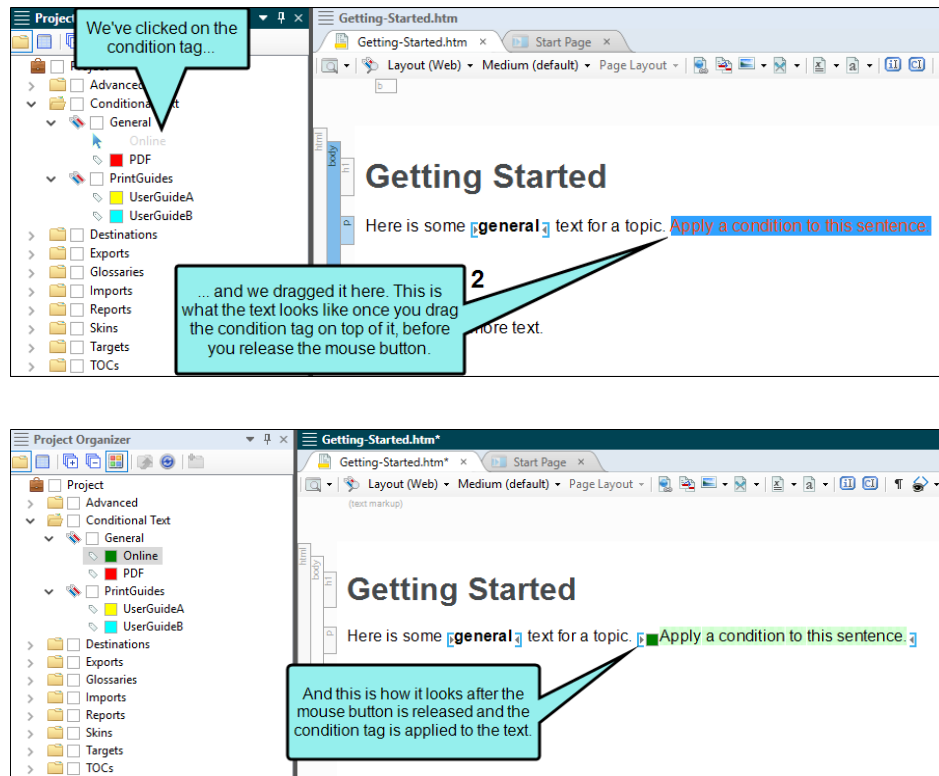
Project
We've clicked on the condition tag...
Getting-Started.htm
Getting-Started.htm ×
Start Page ×
Layout (Web) ▾ Medium (default) ▾ Page Layout ▾
b
Project
Advanced
Conditional Text
General
Online
PDF
PrintGuides
UserGuideA
UserGuideB
Destinations
Exports
Glossaries
Imports
Reports
Skins
Targets
TOCs
html
body
h1
p
Getting Started
Here is some general text for a topic. Apply a condition to this sentence.
... and we dragged it here. This is what the text looks like once you drag the condition tag on top of it, before you release the mouse button.
2
more text.

Project Organizer
Getting-Started.htm*
Getting-Started.htm* ×
Start Page ×
Layout (Web) ▾ Medium (default) ▾ Page Layout ▾
(text markup)
Project
Advanced
Conditional Text
General
Online
PDF
PrintGuides
UserGuideA
UserGuideB
Destinations
Exports
Glossaries
Imports
Reports
Skins
Targets
TOCs
html
body
h1
p
Getting Started
Here is some general text for a topic. Apply a condition to this sentence.
And this is how it looks after the mouse button is released and the condition tag is applied to the text.